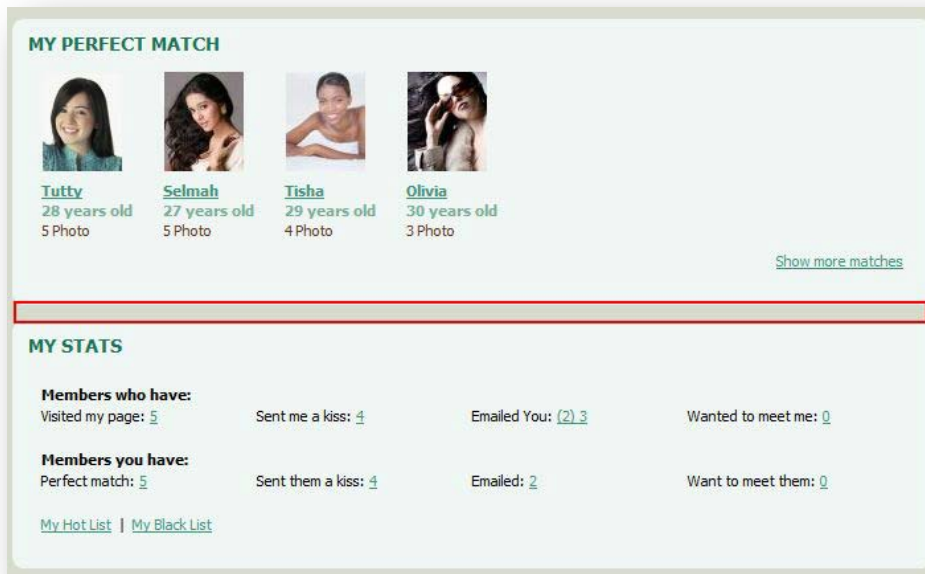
MY PERFECT MATCH

Tutty
28 years old
5 Photo

Selmah
27 years old
5 Photo

Tisha
29 years old
4 Photo

Olivia
30 years old
3 Photo

Show more matches

MY STATS

Members who have:
Visited my page: 5
Sent me a kiss: 4
Emailed You: (2) 3
Wanted to meet me: 0

Members you have:
Perfect match: 5
Sent them a kiss: 4
Emailed: 2
Want to meet them: 0

My Hot List | My Black List